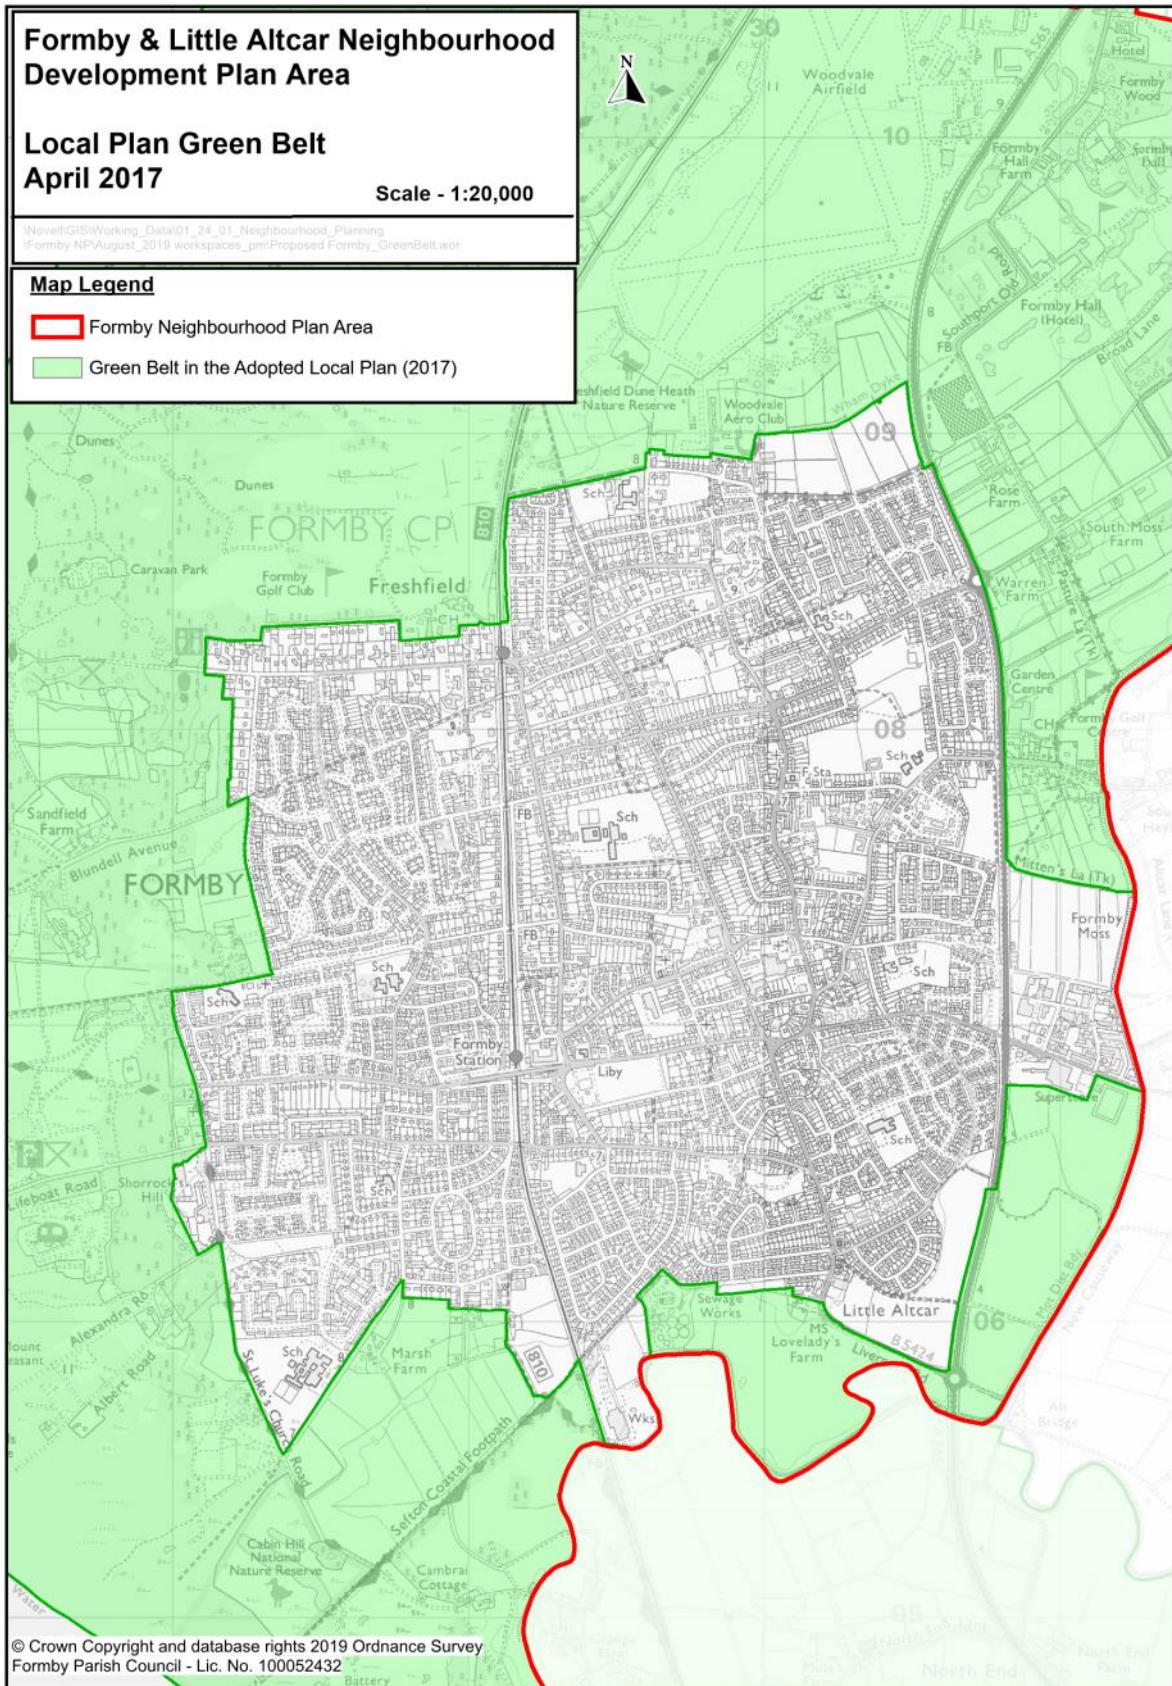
Formby & Little Altcar Neighbourhood Development Plan Area

Local Plan Green Belt
April 2017

Scale - 1:20,000

\Novell\GIS\Working_Data\01_24_01_Neighbourhood_Planning \Formby NP\August_2019 workspaces_pm\Proposed Formby_GreenBelt.wor

Map Legend

Formby Neighbourhood Plan Area

Green Belt in the Adopted Local Plan (2017)

N

Woodvale Airfield

Formby Wood

Hotel

Formby Hall Farm

Formby Hall (Hotel)

Southport Old Road

Broad Lane

Freshfield Dune Heath Nature Reserve

Woodvale Aero Club

Dunes

FORMBY CP

Caravan Park

Formby Golf Club

Freshfield

Rose Farm

South Moss Farm

Warren Farm

Pasture La (Tk)

Garden Centre

Formby Golf Centre

Sch

Sandfield Farm

Blundell Avenue

FORMBY

FB

F Sta

Mitten's La (Tk)

Formby Moss

Formby Station

Liby

Superstore

Lifeboat Road

Shorrock Hill

Alexandra Rd

Albert Road

St Luke's Church Road

Marsh Farm

Sewage Works

Little Altcar

Lovelady's Farm

Liverpool Rd

B5424

Sefton Coastal Footpath

Wks

Cabin Hill National Nature Reserve

Cambria Cottage

Alt Bridge

New Causeway

Moss Dike Bells

North End

© Crown Copyright and database rights 2019 Ordnance Survey
Formby Parish Council - Lic. No. 100052432